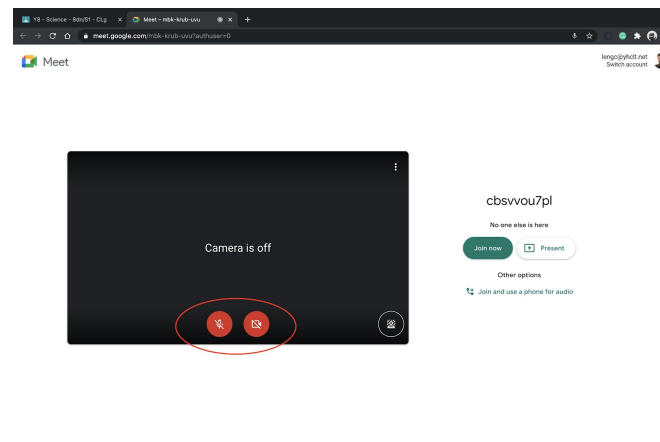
Y8 - Science - 8dn/S1 - CLg
Meet – mbk-krub-uvu
+
meet.google.com/mbk-krub-uvu?authuser=0

Meet

lengc@yhclt.net
Switch account

Camera is off

cbsvvou7pl

No one else is here

Join now

Present

Other options

Join and use a phone for audio